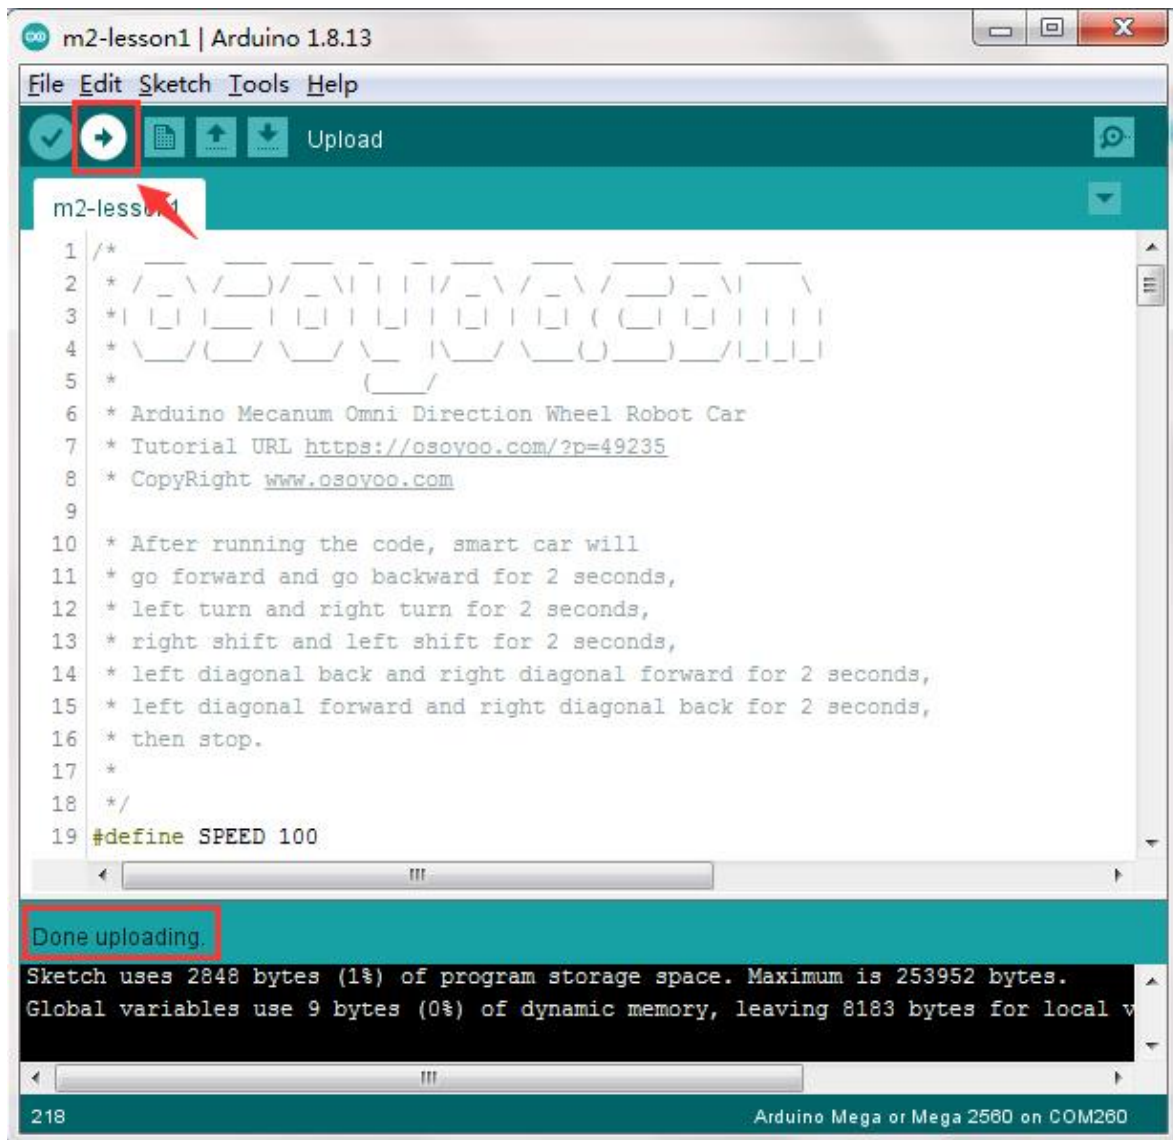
m2-lesson1 | Arduino 1.8.13

File Edit Sketch Tools Help

Upload

m2-lesson1

1 /*
2 *
3 *
4 *
5 *
6 * Arduino Mecanum Omni Direction Wheel Robot Car
7 * Tutorial URL https://osoyoo.com/?p=49235
8 * CopyRight www.osoyoo.com
9
10 * After running the code, smart car will
11 * go forward and go backward for 2 seconds,
12 * left turn and right turn for 2 seconds,
13 * right shift and left shift for 2 seconds,
14 * left diagonal back and right diagonal forward for 2 seconds,
15 * left diagonal forward and right diagonal back for 2 seconds,
16 * then stop.
17 *
18 */
19 #define SPEED 100

Done uploading.

Sketch uses 2848 bytes (1%) of program storage space. Maximum is 253952 bytes.
Global variables use 9 bytes (0%) of dynamic memory, leaving 8183 bytes for local v

218

Arduino Mega or Mega 2560 on COM260